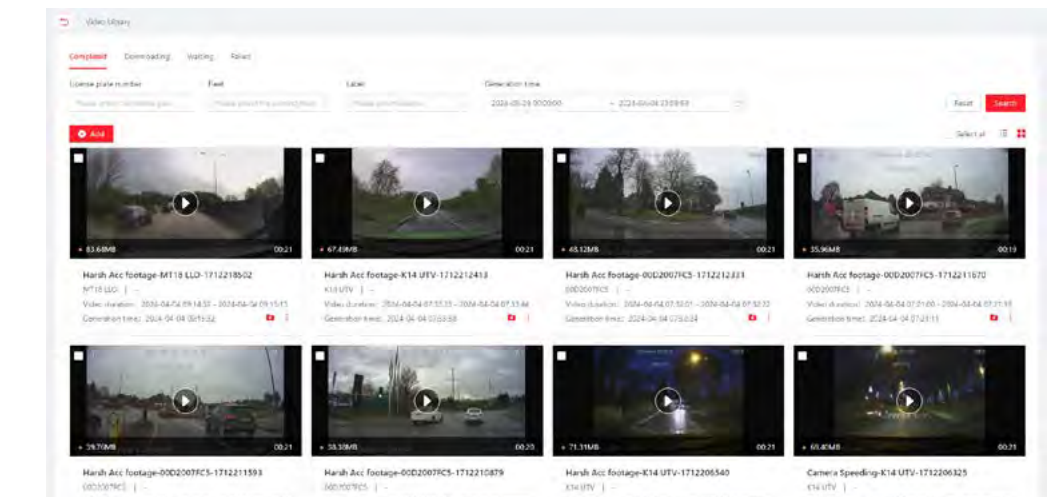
Video library

Completed Downloading Waiting Failed

License plate number
Please select vehicle plate

Fleet
Please select the group/fleet

Label
Please select label

Generation time
2024-03-29 00:00:00 ~ 2024-04-04 23:59:59

Reset Search

Add

Select all

83.68MB 00:21
Harsh Acc footage-MT18 LLO-1712218602
MT18 LLO | --
Video duration: 2024-04-04 09:14:51 ~ 2024-04-04 09:15:15
Generation time: 2024-04-04 09:16:32

67.49MB 00:21
Harsh Acc footage-K14 UTV-1712212413
K14 UTV | --
Video duration: 2024-04-04 07:33:23 ~ 2024-04-04 07:33:44
Generation time: 2024-04-04 07:53:53

65.12MB 00:21
Harsh Acc footage-00D2007FC5-1712212333
00D2007FC5 | --
Video duration: 2024-04-04 07:32:01 ~ 2024-04-04 07:32:22
Generation time: 2024-04-04 07:53:34

35.96MB 00:19
Harsh Acc footage-00D2007FC5-1712211670
00D2007FC5 | --
Video duration: 2024-04-04 07:21:00 ~ 2024-04-04 07:21:19
Generation time: 2024-04-04 07:21:11

39.70MB 00:21
Harsh Acc footage-00D2007FC5-1712211593
00D2007FC5 | --

58.38MB 00:20
Harsh Acc footage-00D2007FC5-1712210879
00D2007FC5 | --

71.31MB 00:21
Harsh Acc footage-K14 UTV-1712206540
K14 UTV | --

65.40MB 00:21
Camera Speeding-K14 UTV-1712206325
K14 UTV | --